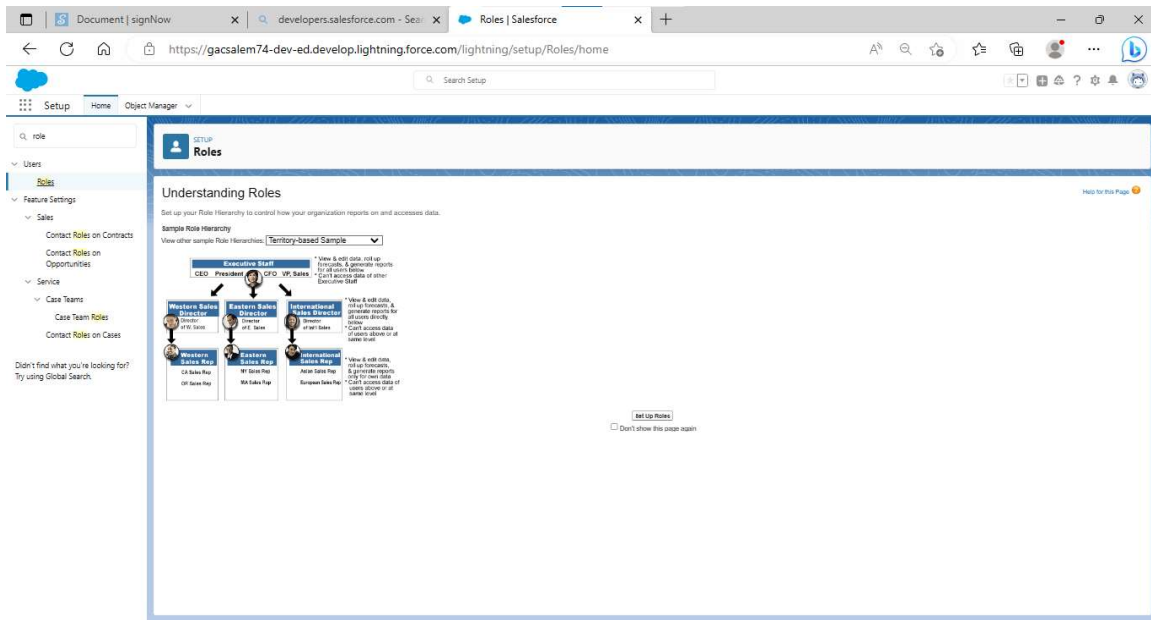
Document | signNow
developers.salesforce.com - Sea
Roles | Salesforce
https://gacsalem74-dev-ed.develop.lightning.force.com/lightning/setup/Roles/home

Search Setup

Setup Home Object Manager

role

Users
Roles
Feature Settings
Sales
Contact Roles on Contracts
Contact Roles on Opportunities
Service
Case Teams
Case Team Roles
Contact Roles on Cases

Didn't find what you're looking for? Try using Global Search.

SETUP
Roles

Understanding Roles

Help for this Page

Set up your Role Hierarchy to control how your organization reports on and accesses data.

Sample Role Hierarchy
View other sample Role Hierarchies: Territory-based Sample

Executive Staff
CEO President CFO VP, Sales

* View & edit data, roll up forecasts, & generate reports for all users below
* Can't access data of other Executive Staff

Western Sales Director
Director of W. Sales

Eastern Sales Director
Director of E. Sales

International Sales Director
Director of Int'l Sales

* View & edit data, roll up forecasts, & generate reports for all users directly below
* Can't access data of users above or at same level

Western Sales Rep
CA Sales Rep
OR Sales Rep

Eastern Sales Rep
NY Sales Rep
MA Sales Rep

International Sales Rep
Asian Sales Rep
European Sales Rep

* View & edit data, roll up forecasts, & generate reports only for own data
* Can't access data of users above or at same level

Set Up Roles
Don't show this page again